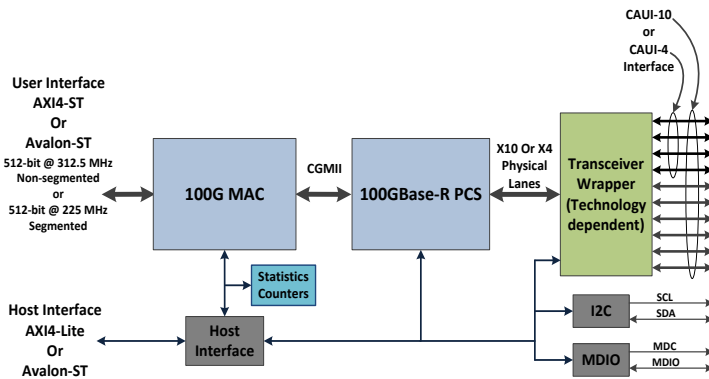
CAUI-10
or
CAUI-4
Interface

User Interface
AXI4-ST
Or
Avalon-ST
512-bit @ 312.5 MHz
Non-segmented
or
512-bit @ 225 MHz
Segmented

100G MAC

CGMII

100GBase-R PCS

X10 Or X4
Physical
Lanes

Transceiver
Wrapper
(Technology
dependent)

Statistics
Counters

Host Interface
AXI4-Lite
Or
Avalon-ST

Host
Interface

I2C

SCL
SDA

MDIO

MDC
MDIO